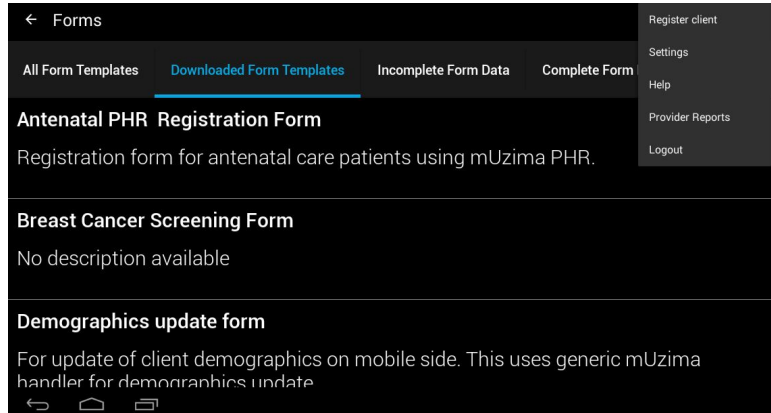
← Forms

All Form Templates | Downloaded Form Templates | Incomplete Form Data | Complete Form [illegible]

Register client
Settings
Help
Provider Reports
Logout

Antenatal PHR Registration Form

Registration form for antenatal care patients using mUzima PHR.

Breast Cancer Screening Form

No description available

Demographics update form

For update of client demographics on mobile side. This uses generic mUzima handler for demographics update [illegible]